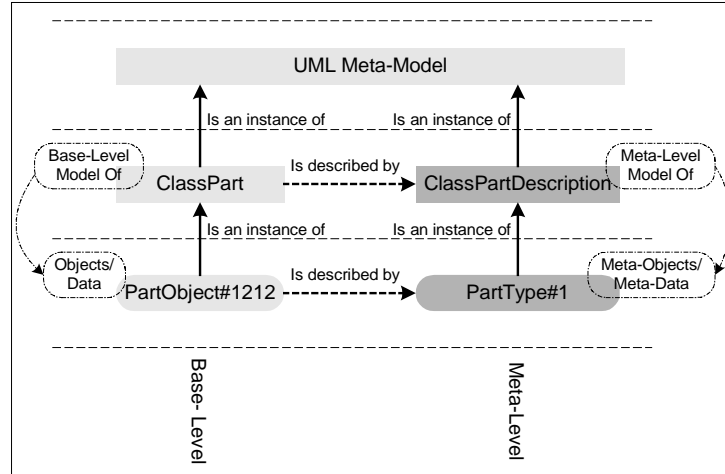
UML Meta-Model

Is an instance of

Is an instance of

Base-Level Model Of

ClassPart

Is described by

ClassPartDescription

Meta-Level Model Of

Is an instance of

Is an instance of

Objects/ Data

PartObject#1212

Is described by

PartType#1

Meta-Objects/ Meta-Data

Base- Level

Meta-Level